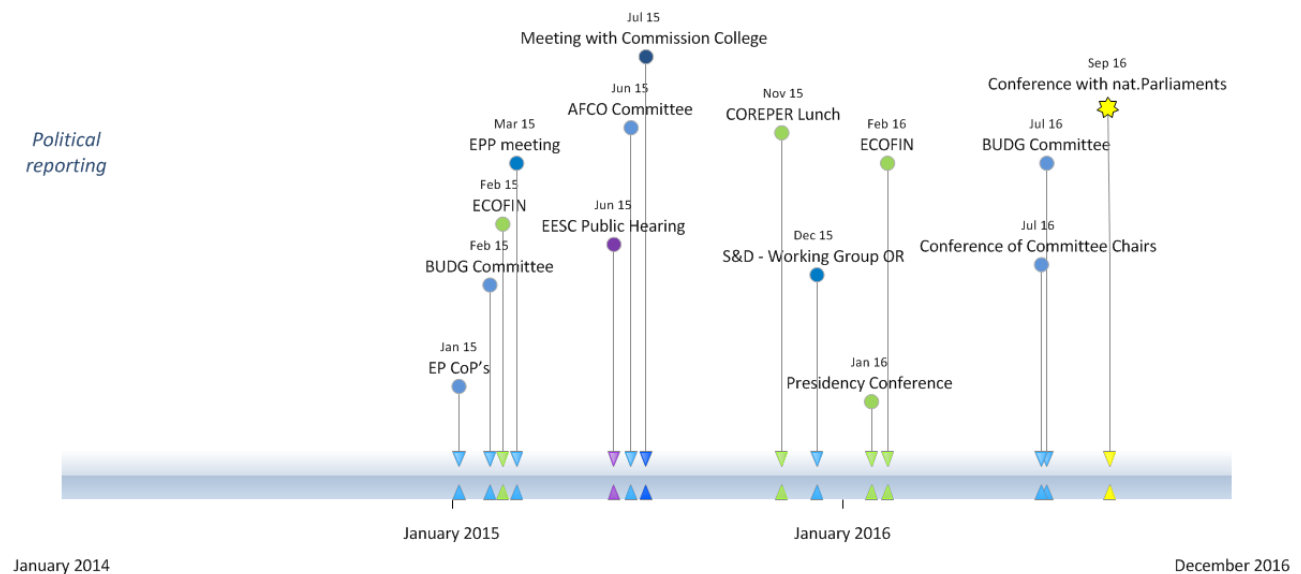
Political reporting

Jul 15
Meeting with Commission College

Jun 15
AFCO Committee

Nov 15
COREPER Lunch

Sep 16
Conference with nat.Parliaments

Mar 15
EPP meeting

Feb 16
ECOFIN

Jul 16
BUDG Committee

Feb 15
ECOFIN

Jun 15
EESC Public Hearing

Feb 15
BUDG Committee

Dec 15
S&D - Working Group OR

Jul 16
Conference of Committee Chairs

Jan 15
EP CoP's

Jan 16
Presidency Conference

January 2015

January 2016

January 2014

December 2016